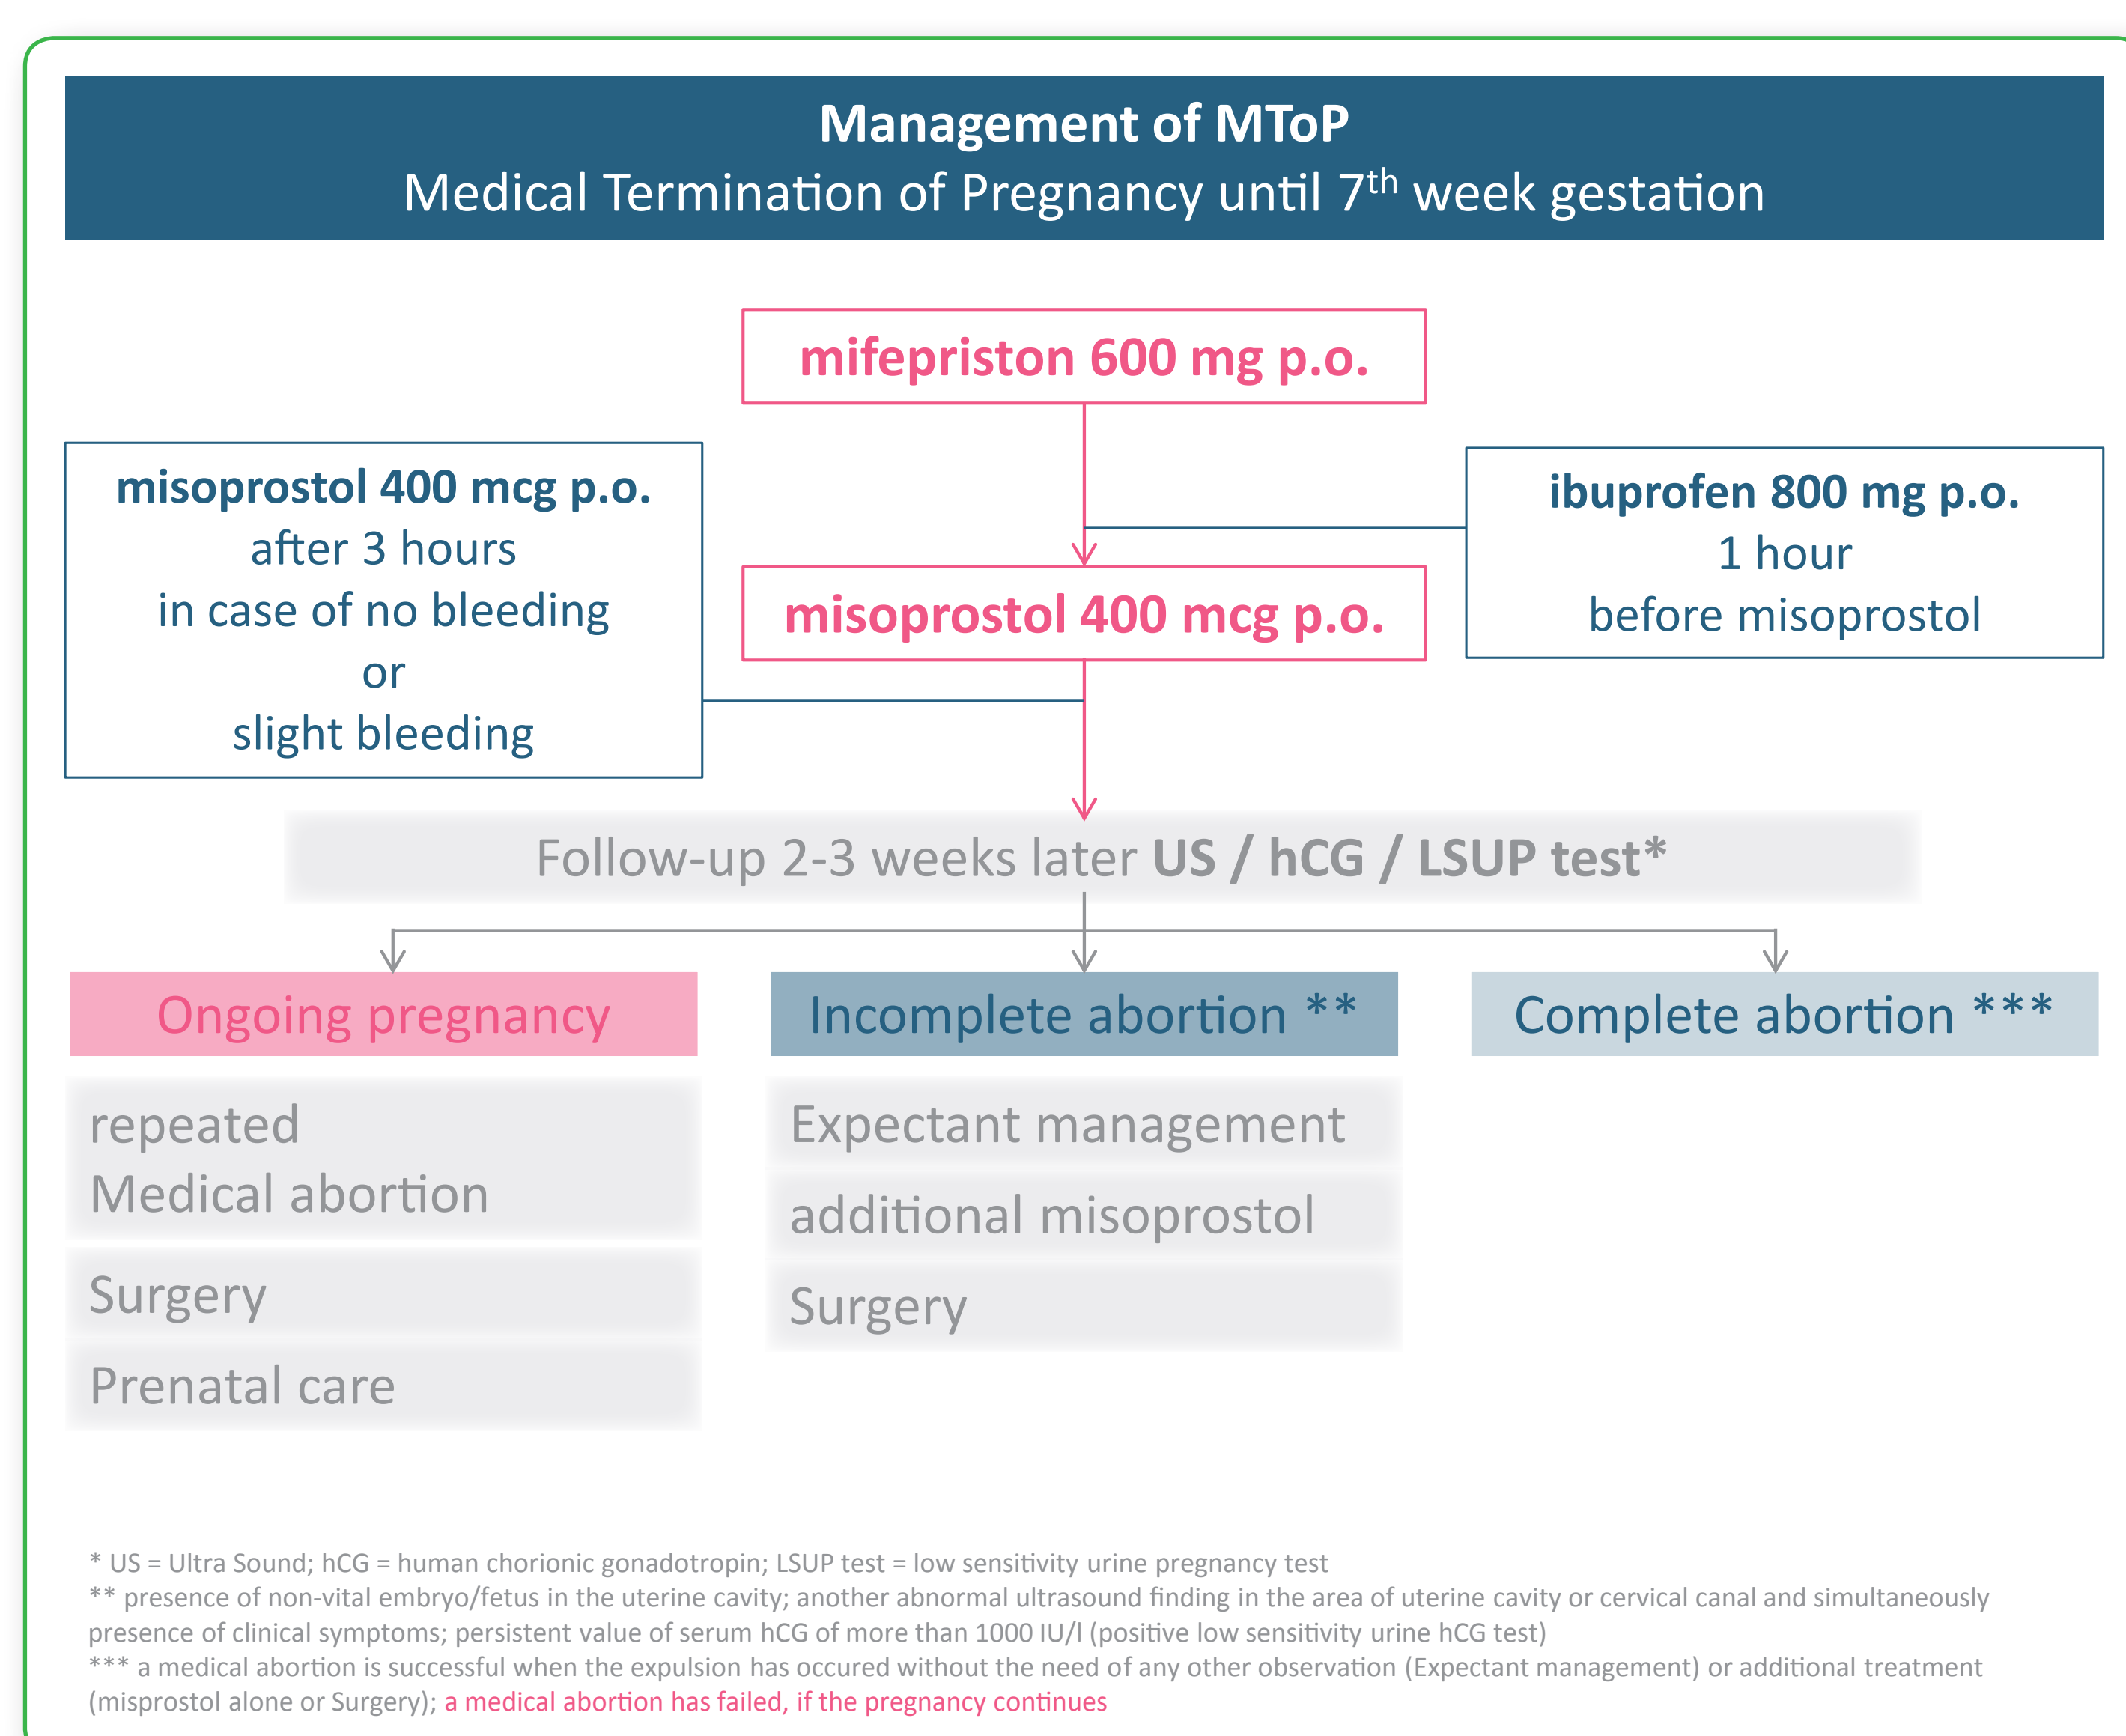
Management of MToP
Medical Termination of Pregnancy until 7$^{th}$ week gestation

mifepriston 600 mg p.o.

misoprostol 400 mcg p.o.
after 3 hours
in case of no bleeding
or
slight bleeding

ibuprofen 800 mg p.o.
1 hour
before misoprostol

misoprostol 400 mcg p.o.

Follow-up 2-3 weeks later US / hCG / LSUP test*

Ongoing pregnancy

Incomplete abortion **

Complete abortion ***

repeated
Medical abortion

Surgery

Prenatal care

Expectant management

additional misoprostol

Surgery

* US = Ultra Sound; hCG = human chorionic gonadotropin; LSUP test = low sensitivity urine pregnancy test
** presence of non-vital embryo/fetus in the uterine cavity; another abnormal ultrasound finding in the area of uterine cavity or cervical canal and simultaneously presence of clinical symptoms; persistent value of serum hCG of more than 1000 IU/l (positive low sensitivity urine hCG test)
*** a medical abortion is successful when the expulsion has occured without the need of any other observation (Expectant management) or additional treatment (misprostol alone or Surgery); a medical abortion has failed, if the pregnancy continues